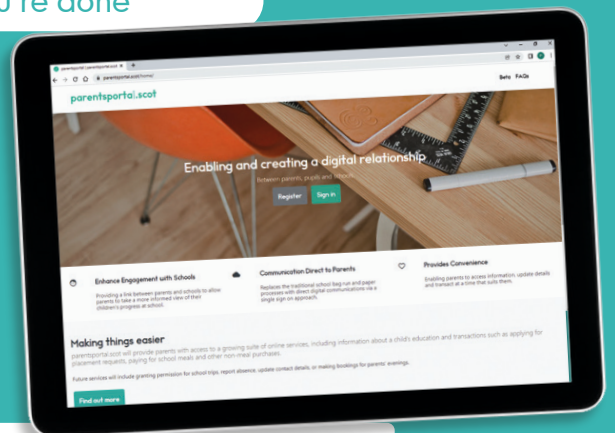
u're done

parentsportal | parentsportal.scot
parentsportal.scot/home/

Beta FAQs

parentsportal.scot

Enabling and creating a digital relationship

between parents, pupils and schools

Register Sign in

Enhance Engagement with Schools

Providing a link between parents and schools to allow parents to take a more informed view of their children's progress at school.

Communication Direct to Parents

Replaces the traditional school bag run and paper processes with direct digital communications via a single sign on approach.

Provides Convenience

Enabling parents to access information, update details and transact at a time that suits them.

Making things easier

parentsportal.scot will provide parents with access to a growing suite of online services, including information about a child's education and transactions such as applying for placement requests, paying for school meals and other non-meal purchases.

Future services will include granting permission for school trips, report absence, update contact details, or making bookings for parents' evenings.

Find out more